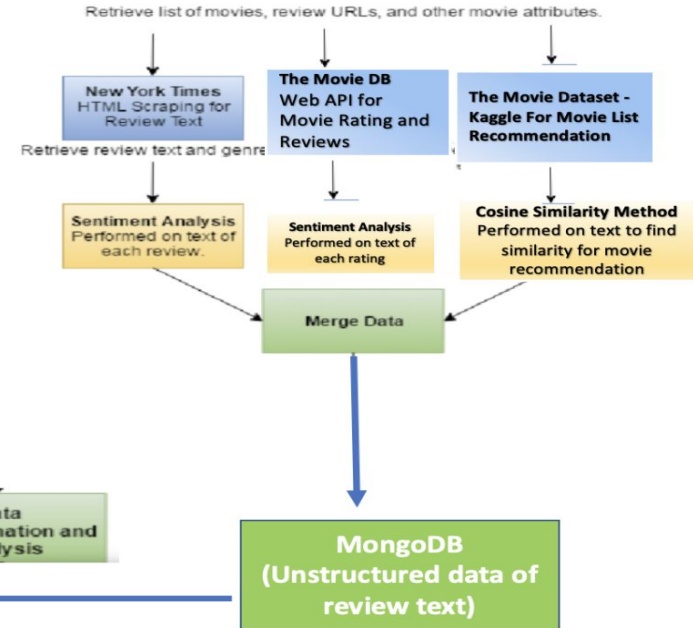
Retrieve list of movies, review URLs, and other movie attributes.

New York Times HTML Scraping for Review Text

Retrieve review text and genre

The Movie DB Web API for Movie Rating and Reviews

The Movie Dataset - Kaggle For Movie List Recommendation

Sentiment Analysis Performed on text of each review.

Sentiment Analysis Performed on text of each rating

Cosine Similarity Method Performed on text to find similarity for movie recommendation

Merge Data

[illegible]ta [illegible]nation and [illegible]ysis

MongoDB (Unstructured data of review text)